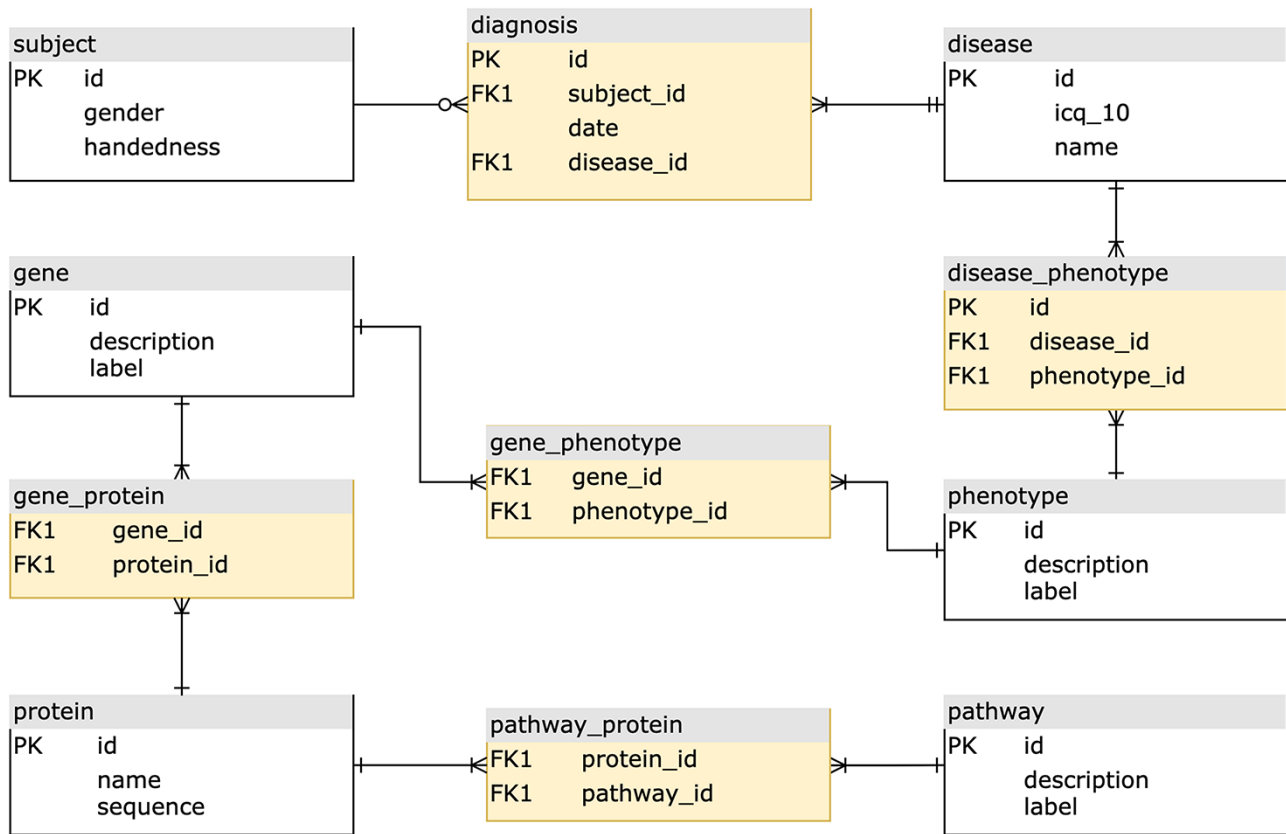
subject
PK id
gender
handedness

diagnosis
PK id
FK1 subject_id
date
FK1 disease_id

disease
PK id
icq_10
name

gene
PK id
description
label

disease_phenotype
PK id
FK1 disease_id
FK1 phenotype_id

gene_phenotype
FK1 gene_id
FK1 phenotype_id

gene_protein
FK1 gene_id
FK1 protein_id

phenotype
PK id
description
label

protein
PK id
name
sequence

pathway_protein
FK1 protein_id
FK1 pathway_id

pathway
PK id
description
label